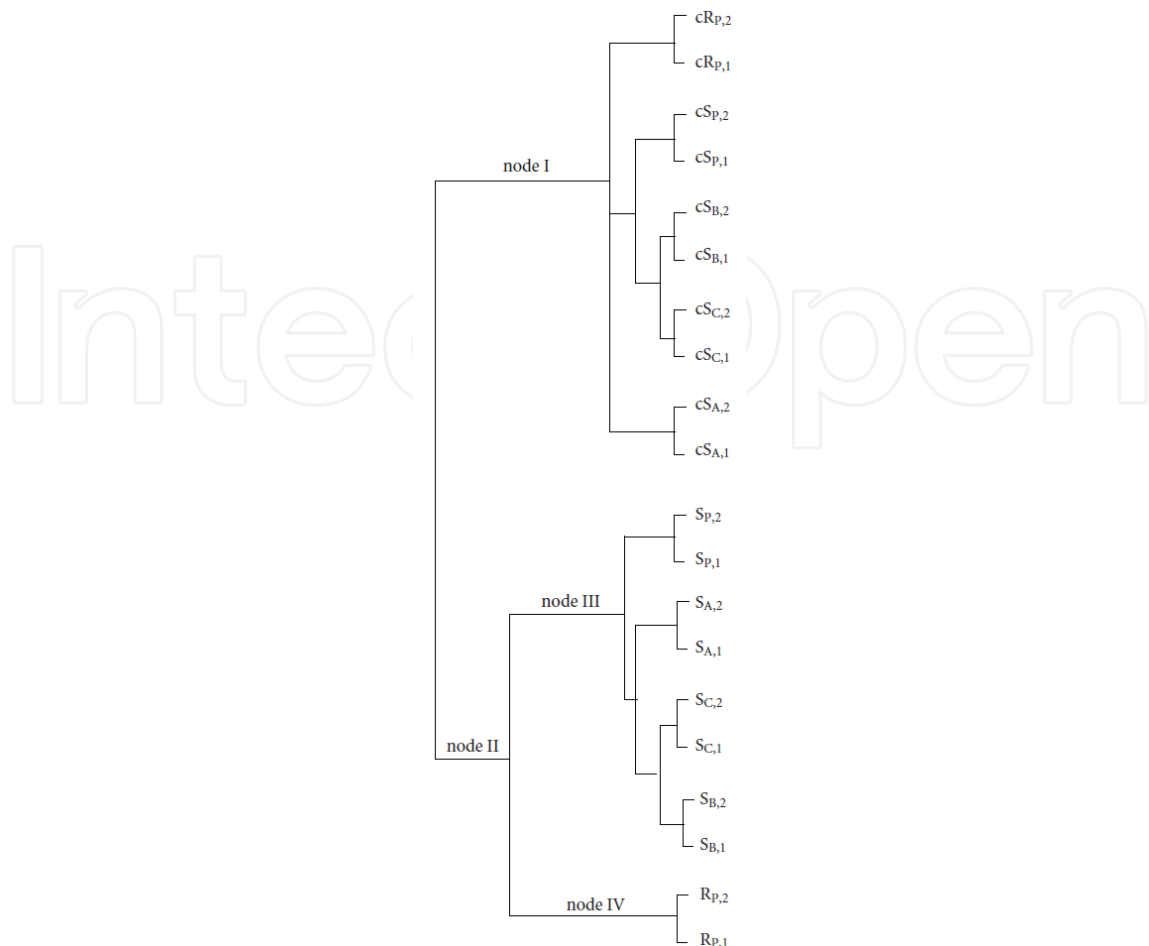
$cR_{P,2}$
$cR_{P,1}$
node I
$cS_{P,2}$
$cS_{P,1}$
$cS_{B,2}$
$cS_{B,1}$
IntechOpen
$cS_{C,2}$
$cS_{C,1}$
$cS_{A,2}$
$cS_{A,1}$
$S_{P,2}$
$S_{P,1}$
node III
$S_{A,2}$
$S_{A,1}$
$S_{C,2}$
node II
$S_{C,1}$
$S_{B,2}$
$S_{B,1}$
node IV
$R_{P,2}$
$R_{P,1}$